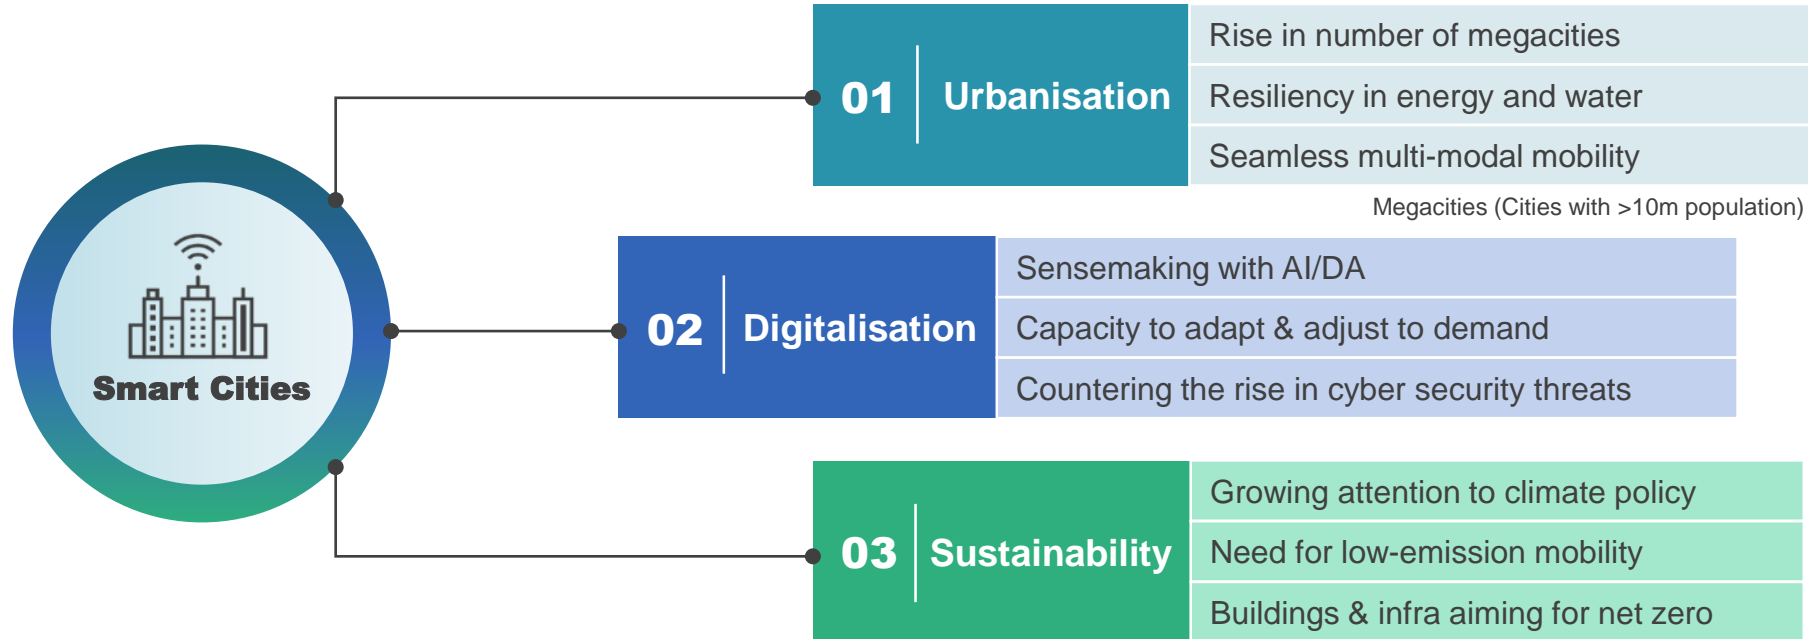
Smart Cities

01 Urbanisation

Rise in number of megacities

Resiliency in energy and water

Seamless multi-modal mobility

Megacities (Cities with >10m population)

02 Digitalisation

Sensemaking with AI/DA

Capacity to adapt & adjust to demand

Countering the rise in cyber security threats

03 Sustainability

Growing attention to climate policy

Need for low-emission mobility

Buildings & infra aiming for net zero